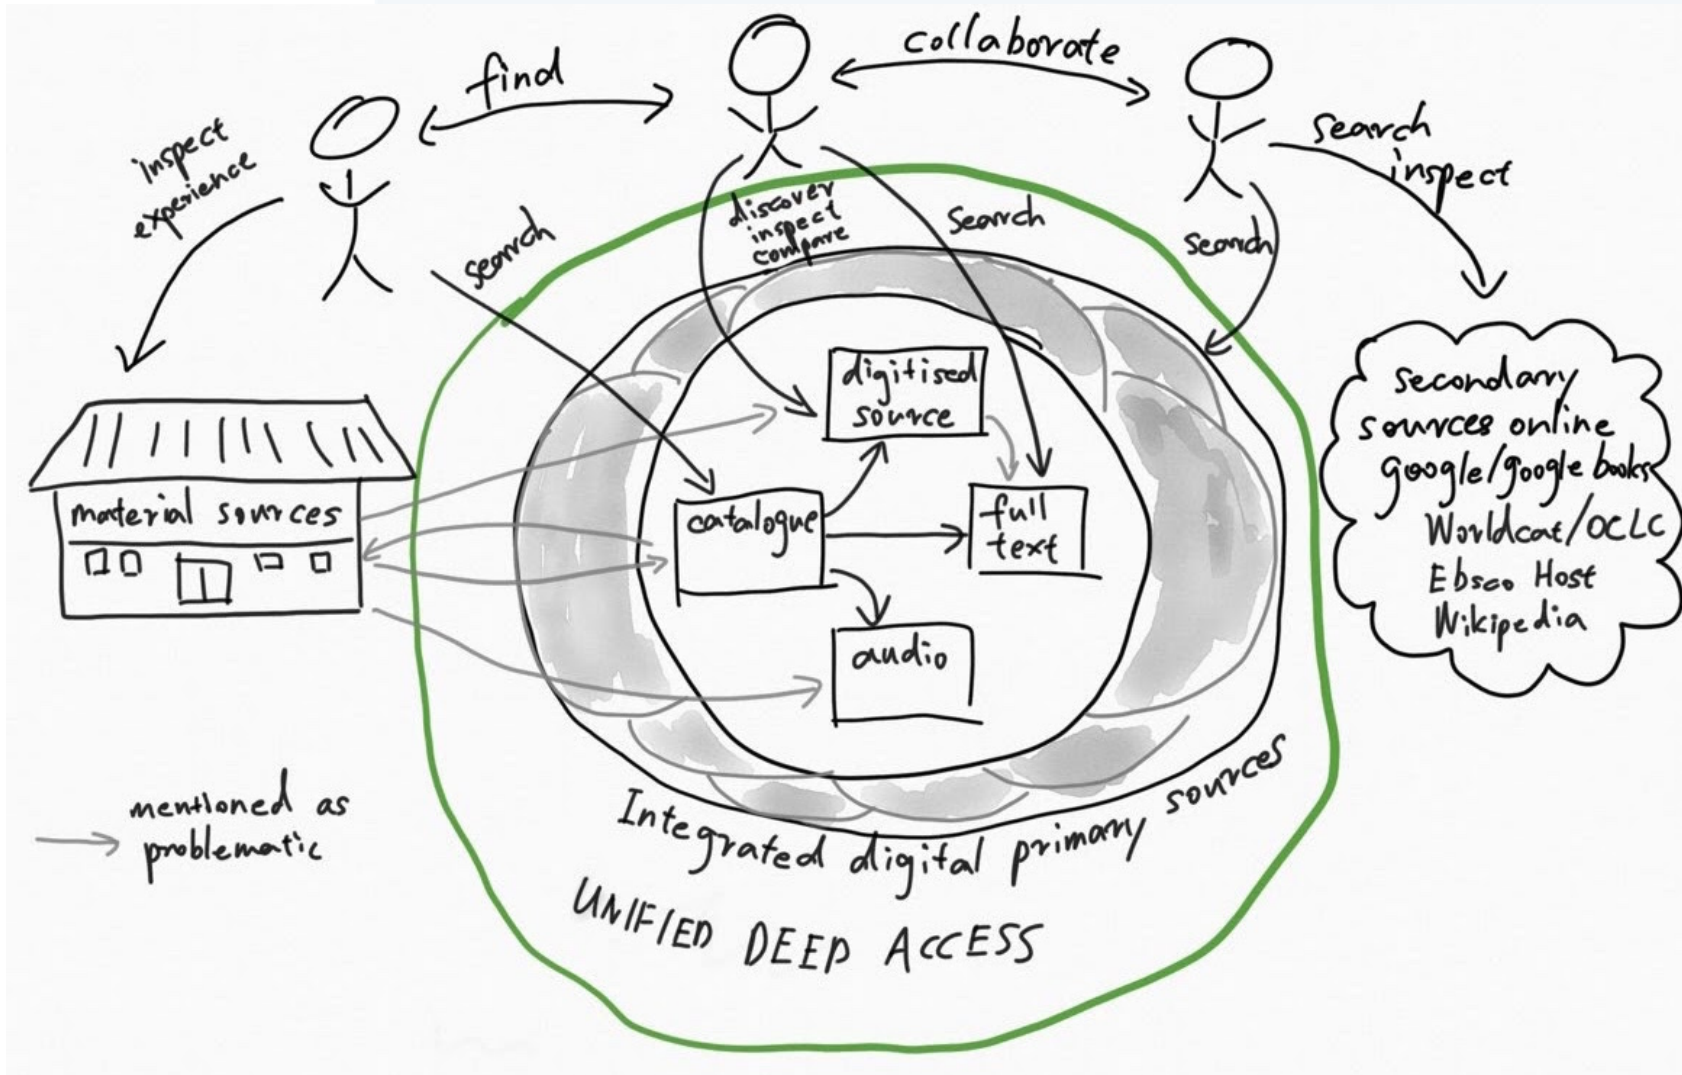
find

collaborate

inspect experience

search

discover inspect compare

search

search

search inspect

material sources

digitised source

catalogue

full text

audio

Secondary sources online google/google books Worldcat/OCLC Ebsco Host Wikipedia

mentioned as problematic

Integrated digital primary sources

UNIFIED DEEP ACCESS